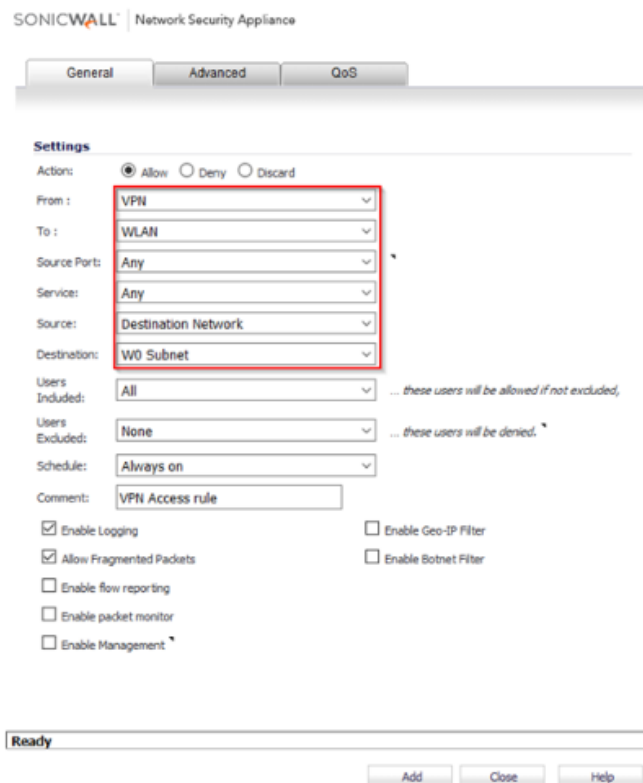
SONICWALL | Network Security Appliance

General | Advanced | QoS

Settings

Action: Allow Deny Discard

From : VPN

To : WLAN

Source Port: Any

Service: Any

Source: Destination Network

Destination: W0 Subnet

Users Included: All ... these users will be allowed if not excluded,

Users Excluded: None ... these users will be denied.

Schedule: Always on

Comment: VPN Access rule

Enable Logging

Enable Geo-IP Filter

Allow Fragmented Packets

Enable Botnet Filter

Enable flow reporting

Enable packet monitor

Enable Management

Ready

Add Close Help